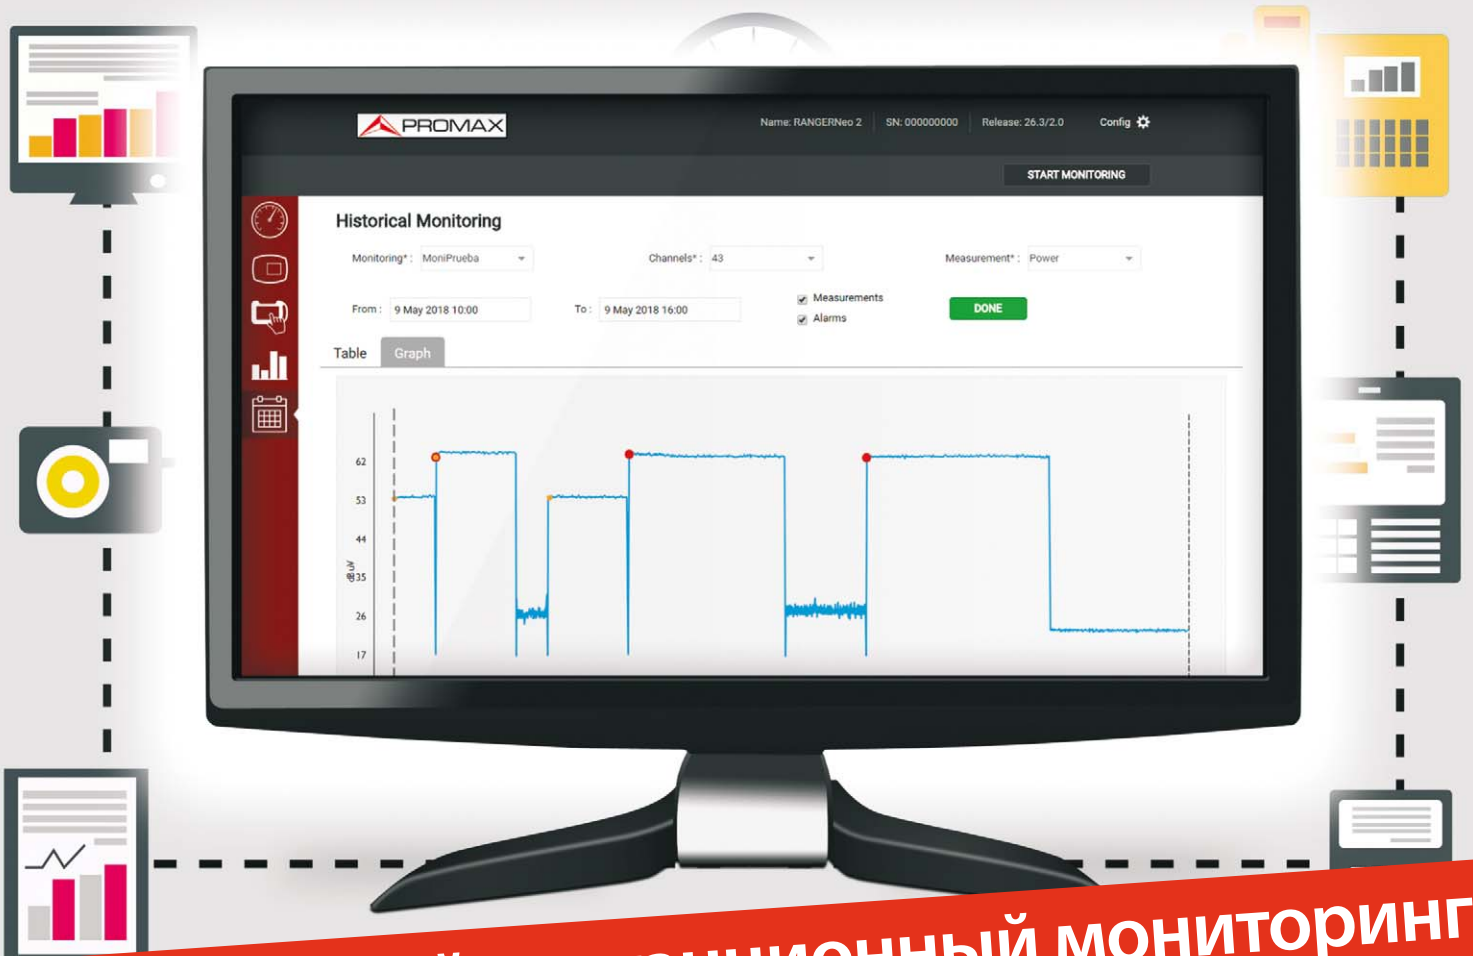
PROMAX

Name: RANGERNeo 2 | SN: 000000000 | Release: 26.3/2.0 | Config

START MONITORING

Historical Monitoring

Monitoring* : MoniPrueba

Channels* : 43

Measurement* : Power

From : 9 May 2018 10:00

To : 9 May 2018 16:00

Measurements

Alarms

DONE

Table

Graph

62

53

44

dBuV 35

26

17

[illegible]й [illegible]ционный мониторинг